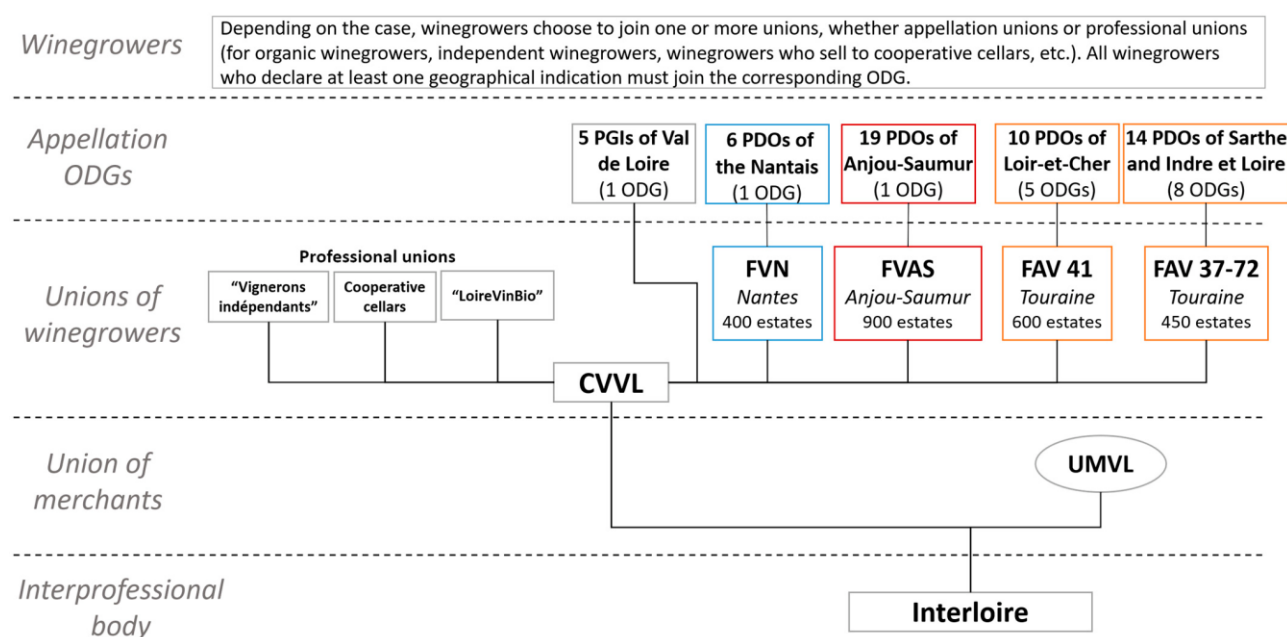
Winegrowers

Depending on the case, winegrowers choose to join one or more unions, whether appellation unions or professional unions (for organic winegrowers, independent winegrowers, winegrowers who sell to cooperative cellars, etc.). All winegrowers who declare at least one geographical indication must join the corresponding ODG.

Appellation ODGs

5 PGIs of Val de Loire (1 ODG)

6 PDOs of the Nantais (1 ODG)

19 PDOs of Anjou-Saumur (1 ODG)

10 PDOs of Loir-et-Cher (5 ODGs)

14 PDOs of Sarthe and Indre et Loire (8 ODGs)

Unions of winegrowers

Professional unions

"Vignerons indépendants"

Cooperative cellars

"LoireVinBio"

FVN
Nantes
400 estates

FVAS
Anjou-Saumur
900 estates

FAV 41
Touraine
600 estates

FAV 37-72
Touraine
450 estates

CVVL

Union of merchants

UMVL

Interprofessional body

Interloire